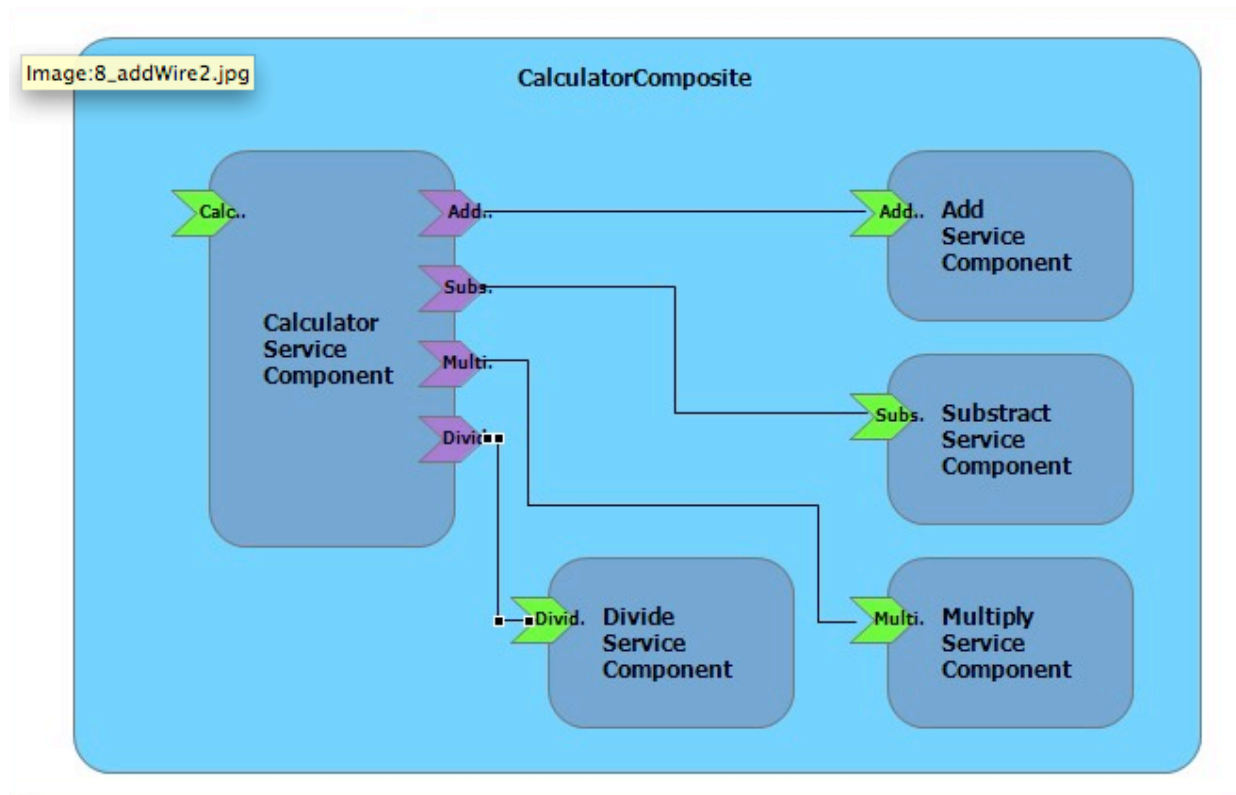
Image:8_addWire2.jpg

CalculatorComposite

Calc..

Add..

Subs.

Multi.

Divid

Calculator Service Component

Add..

Add Service Component

Subs.

Substract Service Component

Divid.

Divide Service Component

Multi.

Multiply Service Component